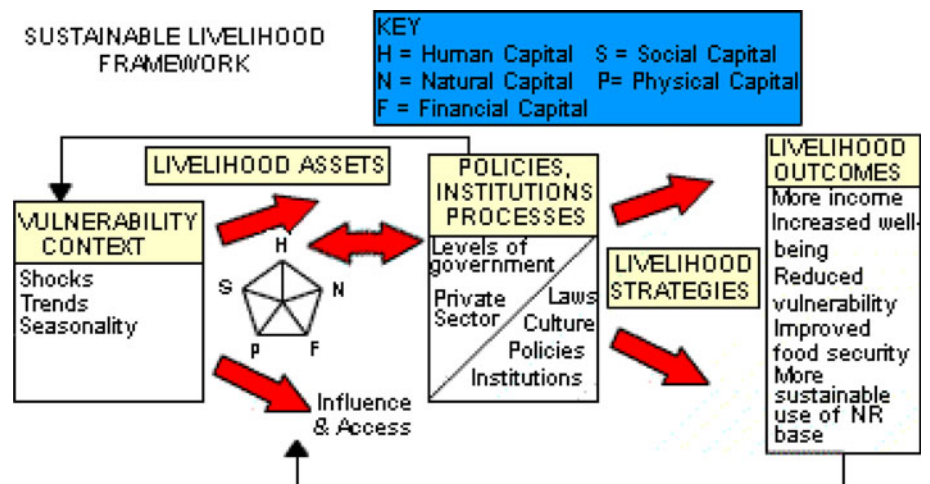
SUSTAINABLE LIVELIHOOD FRAMEWORK

KEY
H = Human Capital S = Social Capital
N = Natural Capital P= Physical Capital
F = Financial Capital

LIVELIHOOD ASSETS

VULNERABILITY CONTEXT

Shocks
Trends
Seasonality

H
S
N
P
F

Influence & Access

POLICIES, INSTITUTIONS PROCESSES

Levels of government

Private Sector

Laws
Culture
Policies
Institutions

LIVELIHOOD STRATEGIES

LIVELIHOOD OUTCOMES

More income
Increased well-being
Reduced vulnerability
Improved food security
More sustainable use of NR base